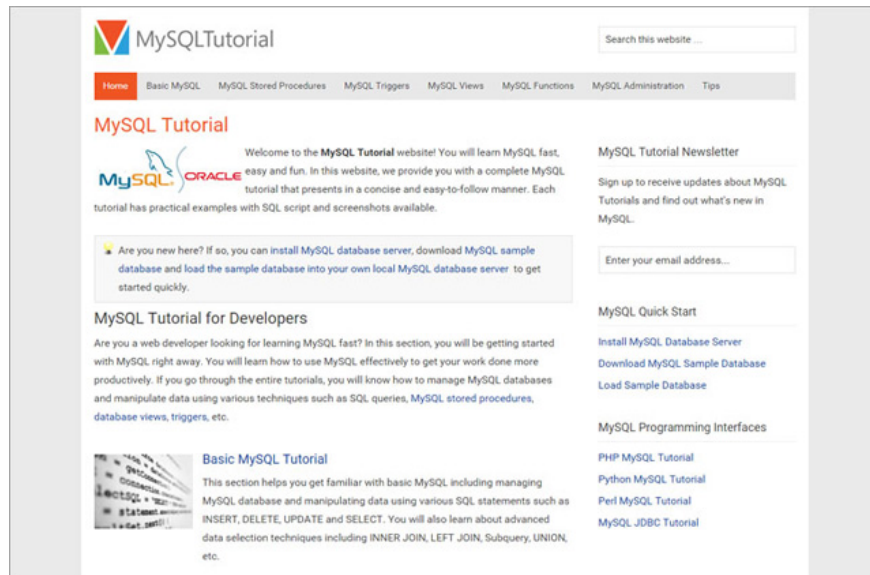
MySQLTutorial

Search this website ...

Home Basic MySQL MySQL Stored Procedures MySQL Triggers MySQL Views MySQL Functions MySQL Administration Tips

MySQL Tutorial

MySQL ORACLE

Welcome to the **MySQL Tutorial** website! You will learn MySQL fast, easy and fun. In this website, we provide you with a complete MySQL tutorial that presents in a concise and easy-to-follow manner. Each tutorial has practical examples with SQL script and screenshots available.

Are you new here? If so, you can install MySQL database server, download MySQL sample database and load the sample database into your own local MySQL database server to get started quickly.

MySQL Tutorial for Developers

Are you a web developer looking for learning MySQL fast? In this section, you will be getting started with MySQL right away. You will learn how to use MySQL effectively to get your work done more productively. If you go through the entire tutorials, you will know how to manage MySQL databases and manipulate data using various techniques such as SQL queries, MySQL stored procedures, database views, triggers, etc.

Basic MySQL Tutorial

This section helps you get familiar with basic MySQL including managing MySQL database and manipulating data using various SQL statements such as INSERT, DELETE, UPDATE and SELECT. You will also learn about advanced data selection techniques including INNER JOIN, LEFT JOIN, Subquery, UNION, etc.

MySQL Tutorial Newsletter

Sign up to receive updates about MySQL Tutorials and find out what's new in MySQL.

Enter your email address...

MySQL Quick Start

Install MySQL Database Server
Download MySQL Sample Database
Load Sample Database

MySQL Programming Interfaces

PHP MySQL Tutorial
Python MySQL Tutorial
Perl MySQL Tutorial
MySQL JDBC Tutorial